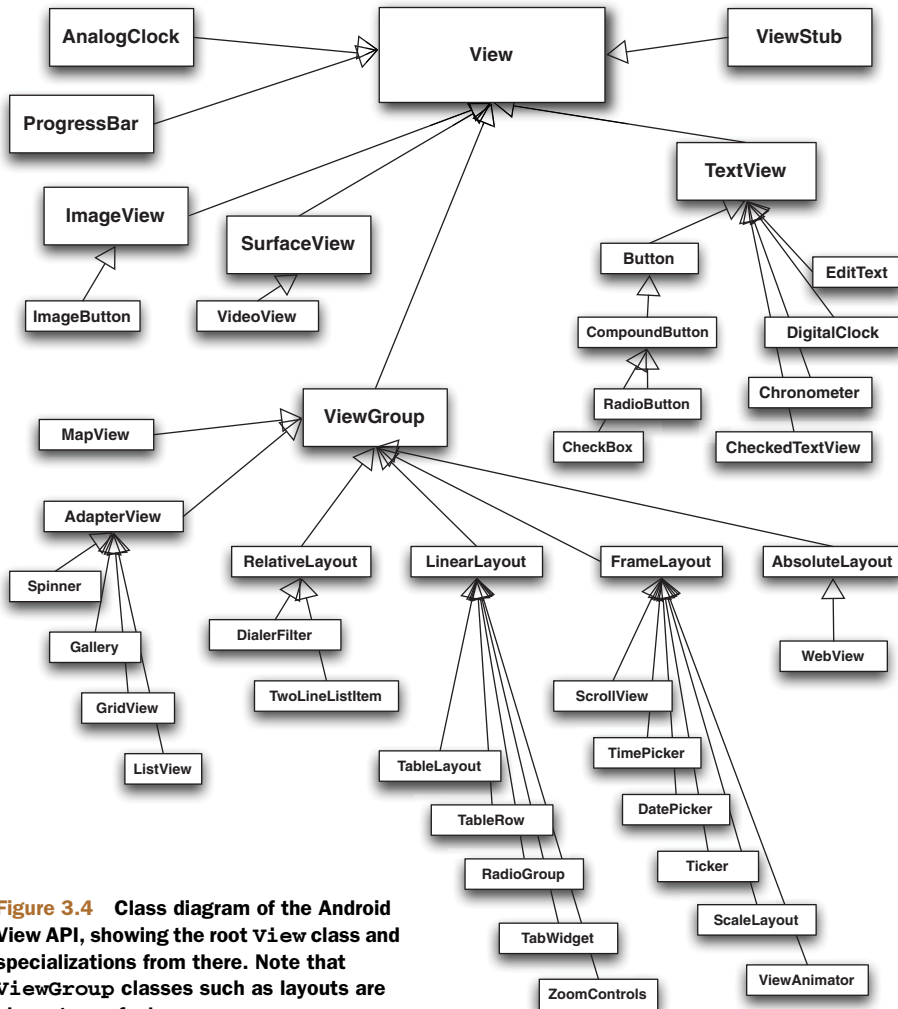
AnalogClock

View

ViewStub

ProgressBar

TextView

ImageView

SurfaceView

Button

EditText

ImageButton

VideoView

CompoundButton

DigitalClock

RadioButton

Chronometer

MapView

ViewGroup

CheckBox

CheckedTextView

AdapterView

RelativeLayout

LinearLayout

FrameLayout

AbsoluteLayout

Spinner

DialerFilter

Gallery

WebView

TwoLineListItem

GridView

ScrollView

ListView

TimePicker

TableLayout

TableRow

DatePicker

Ticker

RadioGroup

ScaleLayout

TabWidget

ViewAnimator

ZoomControls

Figure 3.4 Class diagram of the Android View API, showing the root View class and specializations from there. Note that ViewGroup classes such as layouts are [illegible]